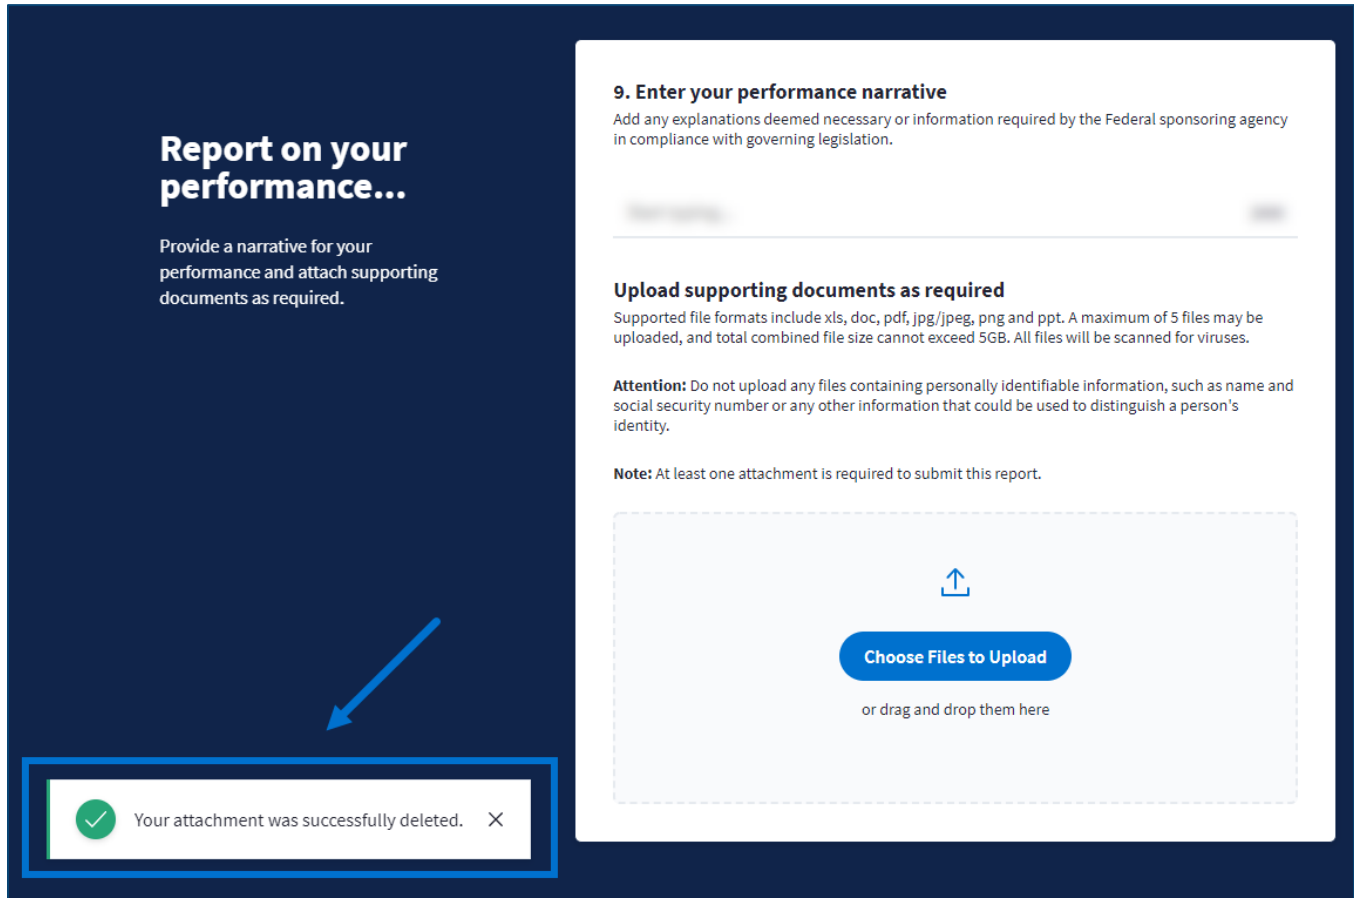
Report on your performance...

Provide a narrative for your performance and attach supporting documents as required.

9. Enter your performance narrative

Add any explanations deemed necessary or information required by the Federal sponsoring agency in compliance with governing legislation.

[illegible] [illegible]

Upload supporting documents as required

Supported file formats include xls, doc, pdf, jpg/jpeg, png and ppt. A maximum of 5 files may be uploaded, and total combined file size cannot exceed 5GB. All files will be scanned for viruses.

Attention: Do not upload any files containing personally identifiable information, such as name and social security number or any other information that could be used to distinguish a person's identity.

Note: At least one attachment is required to submit this report.

Choose Files to Upload

or drag and drop them here

Your attachment was successfully deleted.